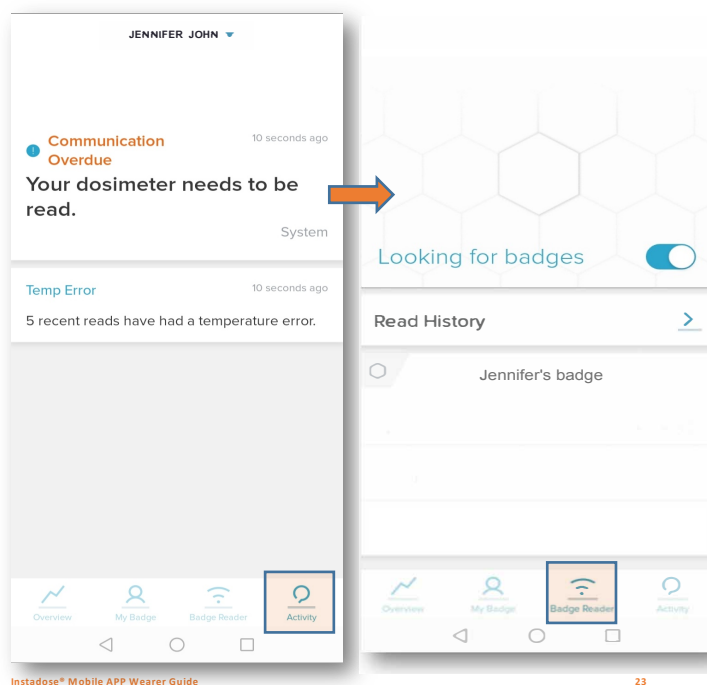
JENNIFER JOHN

Communication Overdue

10 seconds ago

Your dosimeter needs to be read.

System

Temp Error

10 seconds ago

5 recent reads have had a temperature error.

Overview My Badge Badge Reader Activity

Looking for badges

Read History

Jennifer's badge

Overview My Badge Badge Reader Activity

Instadose® Mobile APP Wearer Guide

23